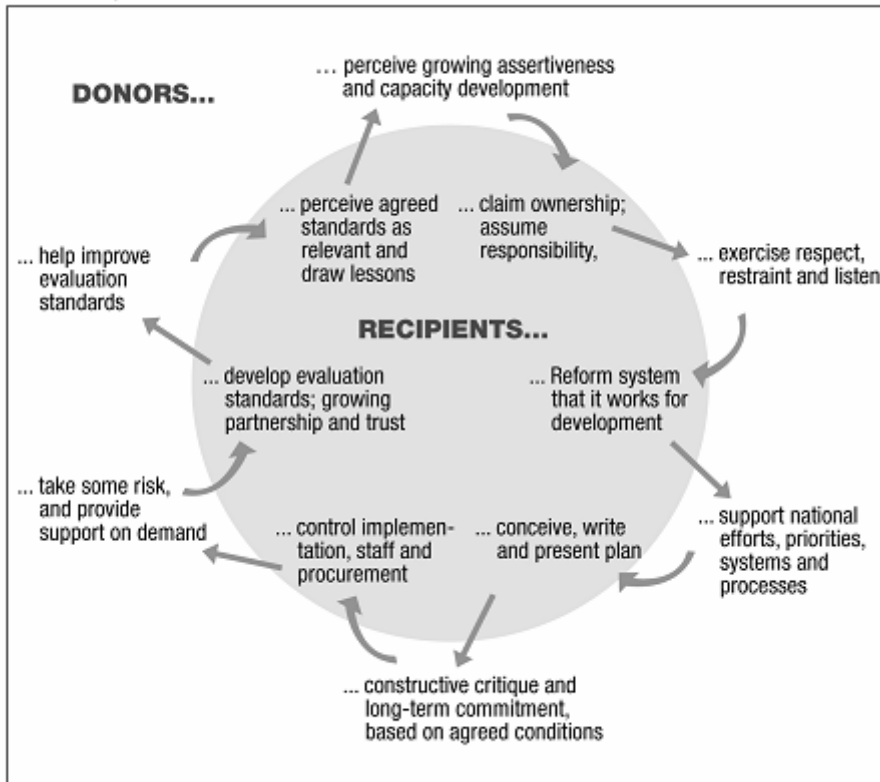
DONORS...

... perceive growing assertiveness and capacity development

... perceive agreed standards as relevant and draw lessons

... claim ownership; assume responsibility,

... help improve evaluation standards

... exercise respect, restraint and listen

RECIPIENTS...

... develop evaluation standards; growing partnership and trust

... Reform system that it works for development

... take some risk, and provide support on demand

... control implementation, staff and procurement

... conceive, write and present plan

... support national efforts, priorities, systems and processes

... constructive critique and long-term commitment, based on agreed conditions